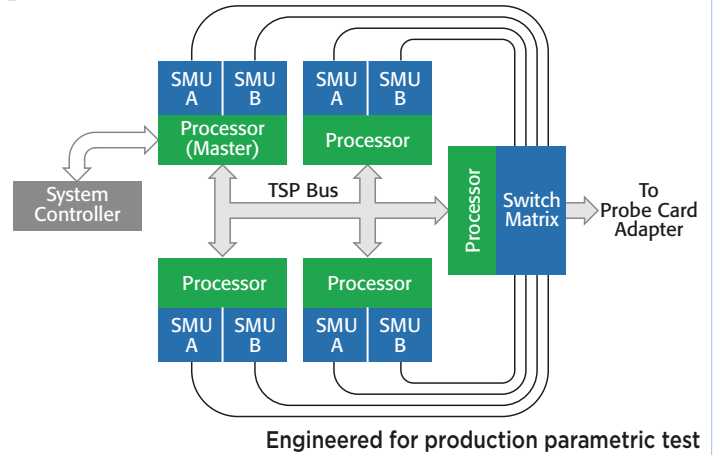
SMU A
SMU B
Processor (Master)
SMU A
SMU B
Processor
System Controller
TSP Bus
Processor
Switch Matrix
To Probe Card Adapter
Processor
SMU A
SMU B
Processor
SMU A
SMU B

Engineered for production parametric test